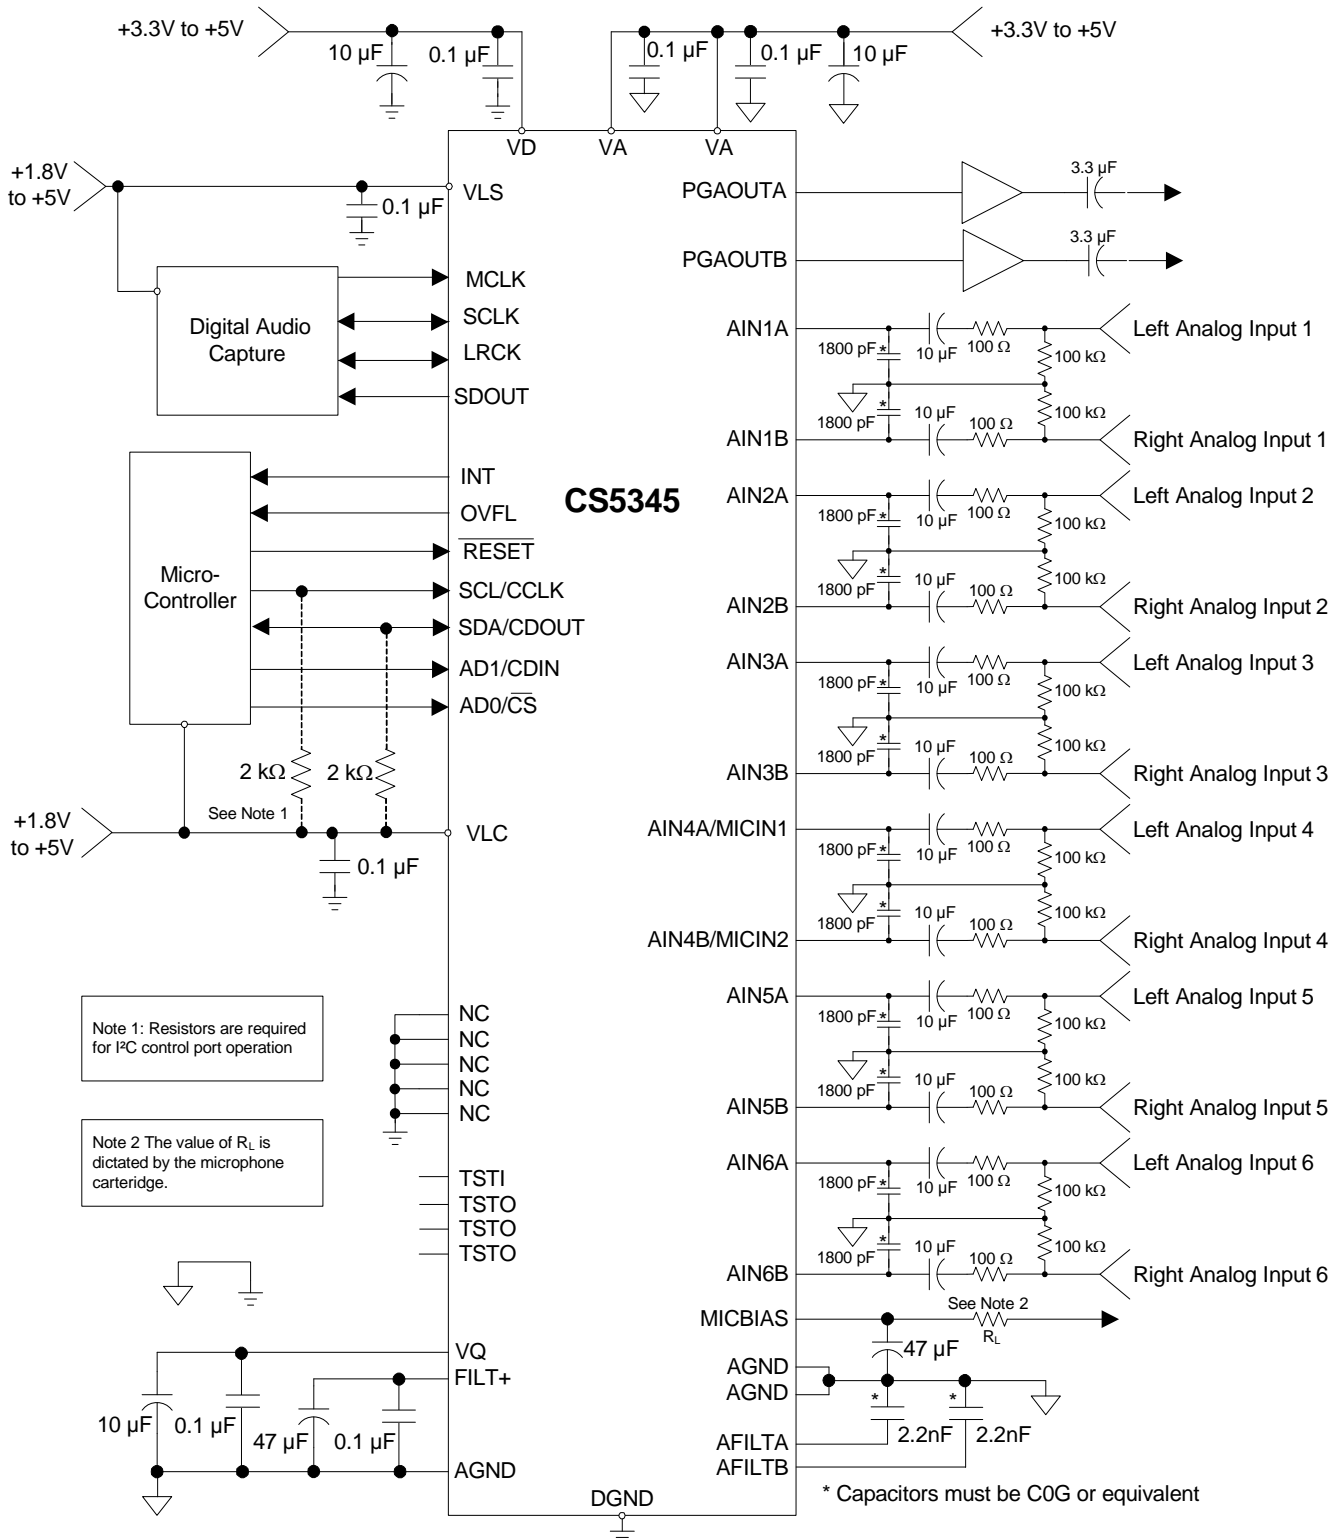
+3.3V to +5V
10 µF
0.1 µF
0.1 µF
0.1 µF
10 µF
+3.3V to +5V
VD
VA
VA
+1.8V to +5V
0.1 µF
VLS
PGAOUTA
3.3 µF
PGAOUTB
3.3 µF
MCLK
Digital Audio Capture
SCLK
LRCK
SDOUT
AIN1A
1800 pF
*
10 µF
100 Ω
100 kΩ
Left Analog Input 1
*
1800 pF
10 µF
100 Ω
100 kΩ
AIN1B
Right Analog Input 1
INT
OVFL
CS5345
AIN2A
1800 pF
*
10 µF
100 Ω
100 kΩ
Left Analog Input 2
$\overline{RESET}$
Micro-Controller
SCL/CCLK
*
1800 pF
10 µF
100 Ω
100 kΩ
AIN2B
Right Analog Input 2
SDA/CDOUT
AD1/CDIN
AIN3A
1800 pF
*
10 µF
100 Ω
100 kΩ
Left Analog Input 3
AD0/$\overline{CS}$
*
1800 pF
10 µF
100 Ω
100 kΩ
2 kΩ
2 kΩ
AIN3B
Right Analog Input 3
+1.8V to +5V
See Note 1
VLC
AIN4A/MICIN1
1800 pF
*
10 µF
100 Ω
100 kΩ
Left Analog Input 4
0.1 µF
*
1800 pF
10 µF
100 Ω
100 kΩ
AIN4B/MICIN2
Right Analog Input 4
Note 1: Resistors are required for I²C control port operation
NC
NC
NC
NC
NC
AIN5A
1800 pF
*
10 µF
100 Ω
100 kΩ
Left Analog Input 5
*
1800 pF
10 µF
100 Ω
100 kΩ
AIN5B
Right Analog Input 5
Note 2 The value of $R_L$ is dictated by the microphone carteridge.
TSTI
TSTO
TSTO
TSTO
AIN6A
1800 pF
*
10 µF
100 Ω
100 kΩ
Left Analog Input 6
*
1800 pF
10 µF
100 Ω
100 kΩ
AIN6B
Right Analog Input 6
MICBIAS
See Note 2
$R_L$
47 µF
VQ
FILT+
AGND
AGND
*
*
10 µF
0.1 µF
47 µF
0.1 µF
AFILTA
2.2nF
2.2nF
AGND
AFILTB
DGND
* Capacitors must be C0G or equivalent